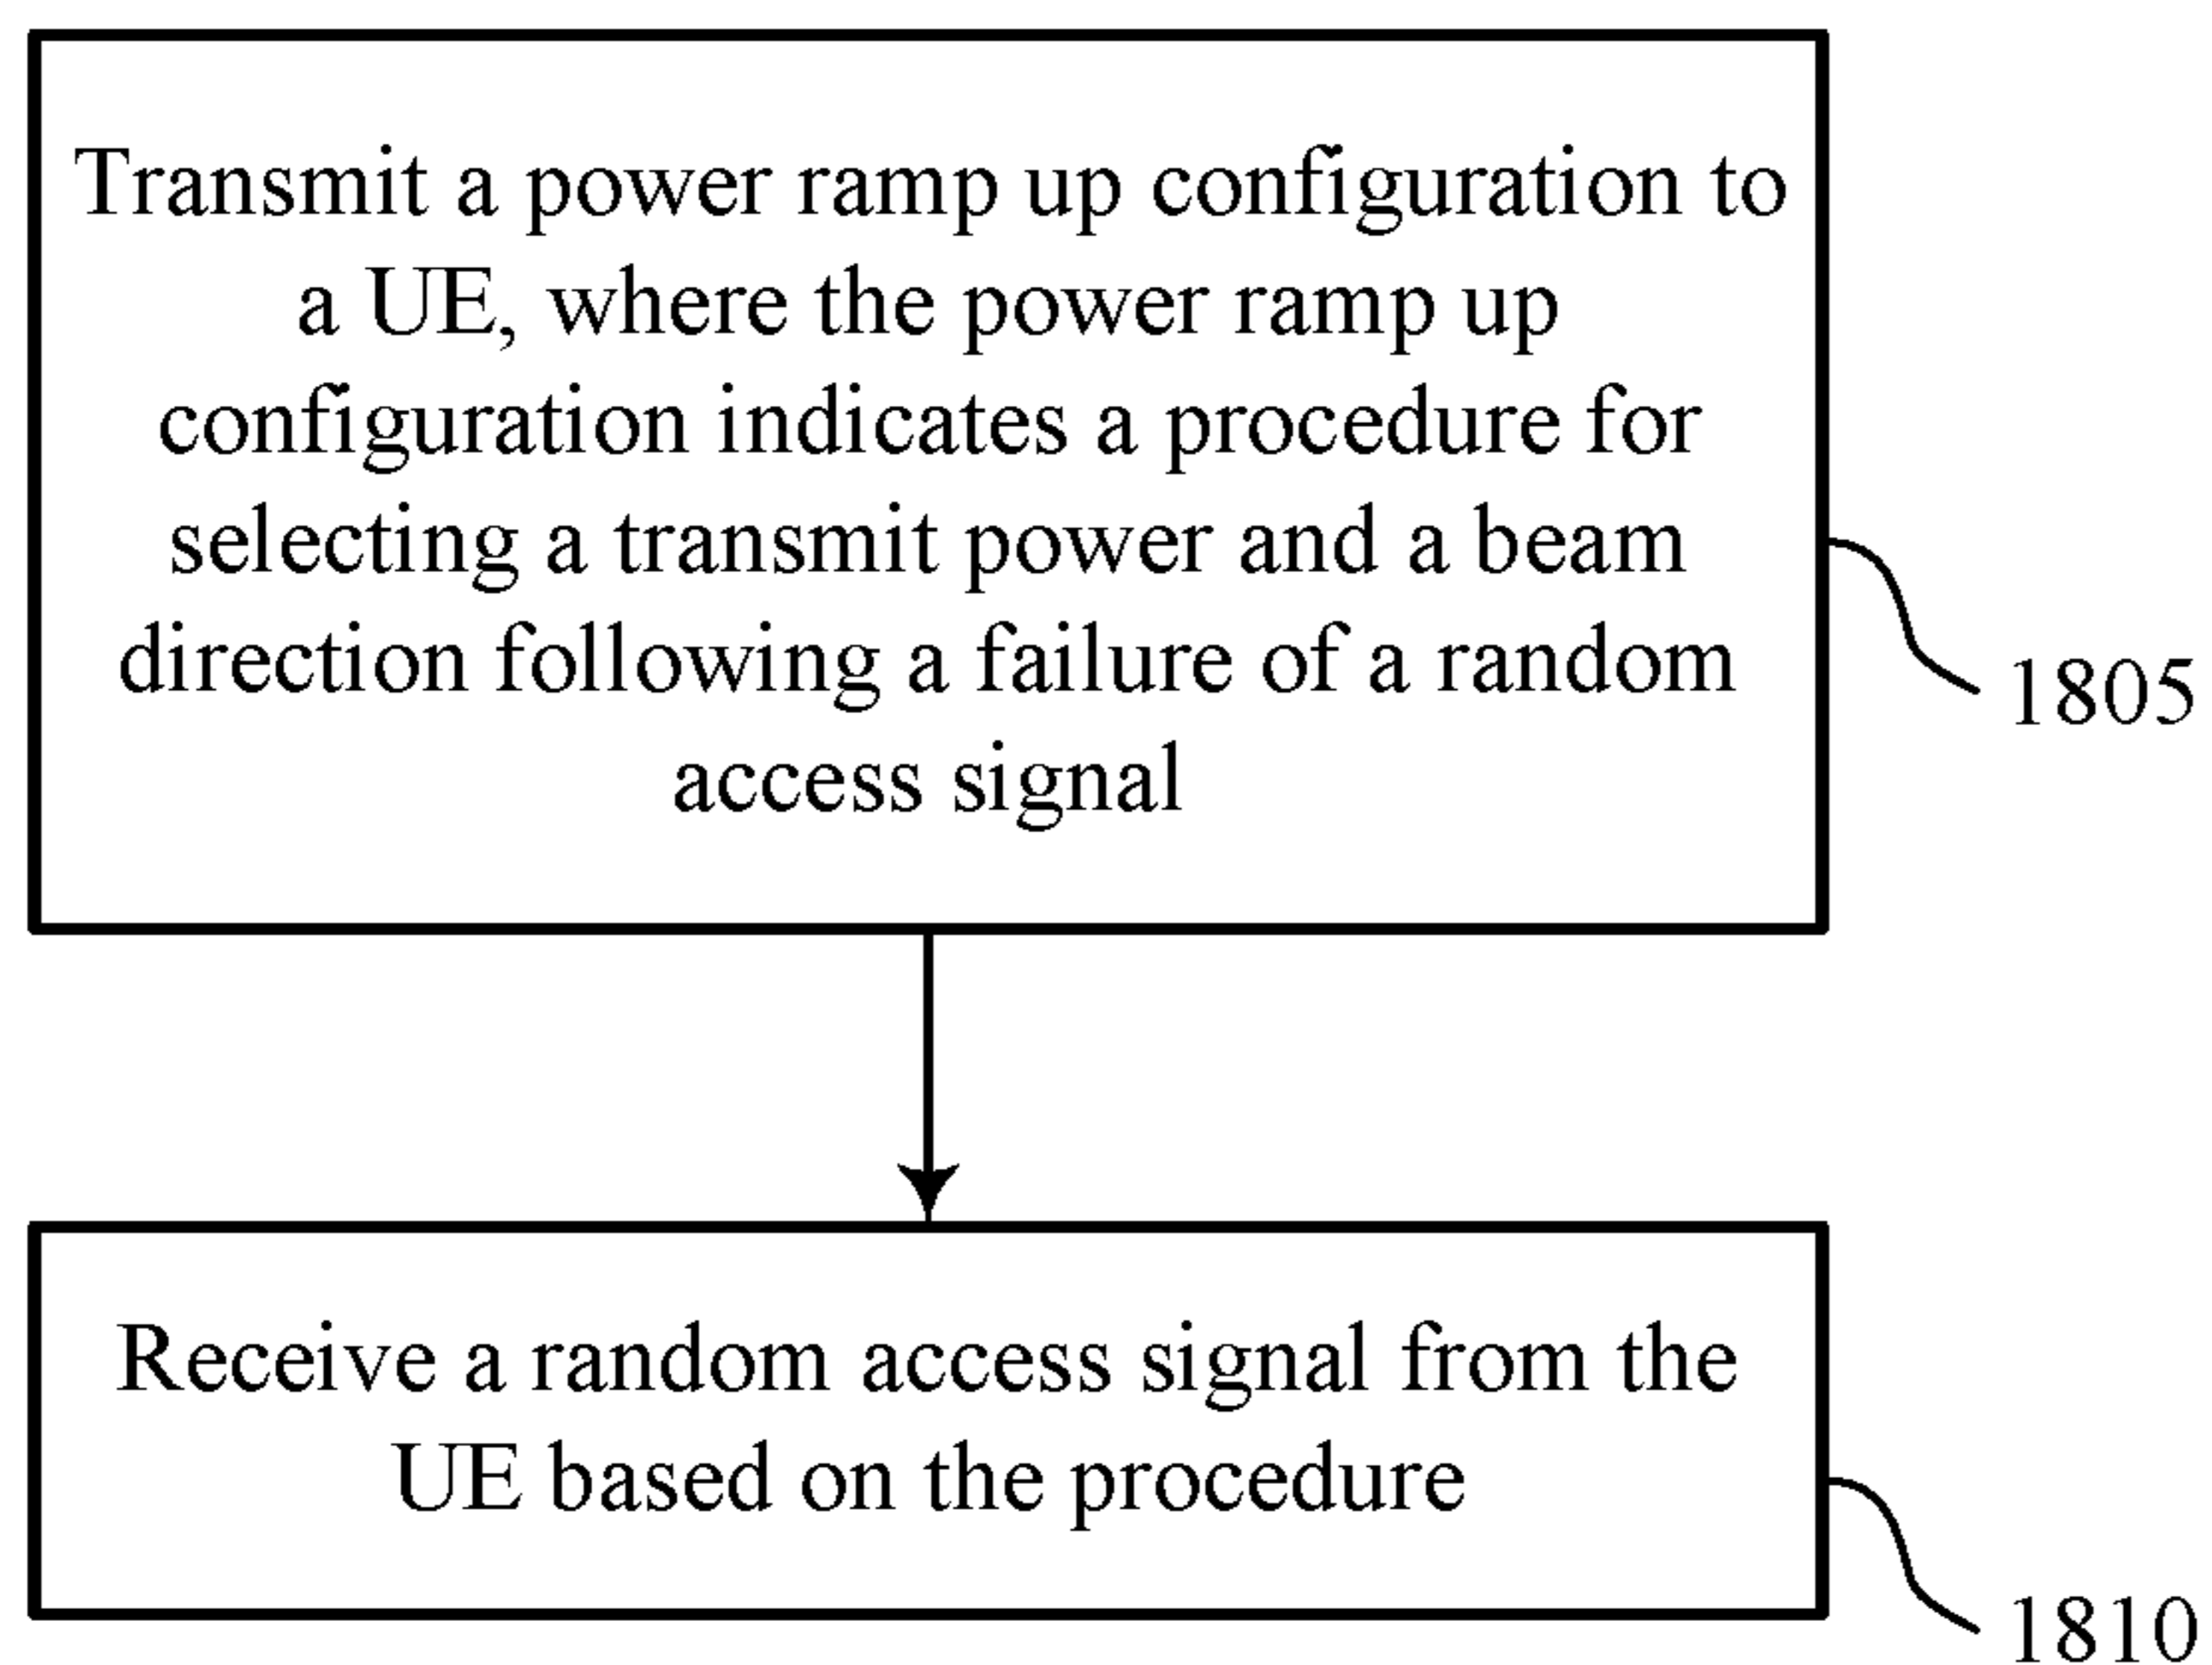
Transmit a power ramp up configuration to a UE, where the power ramp up configuration indicates a procedure for selecting a transmit power and a beam direction following a failure of a random access signal

1805

Receive a random access signal from the UE based on the procedure

1810